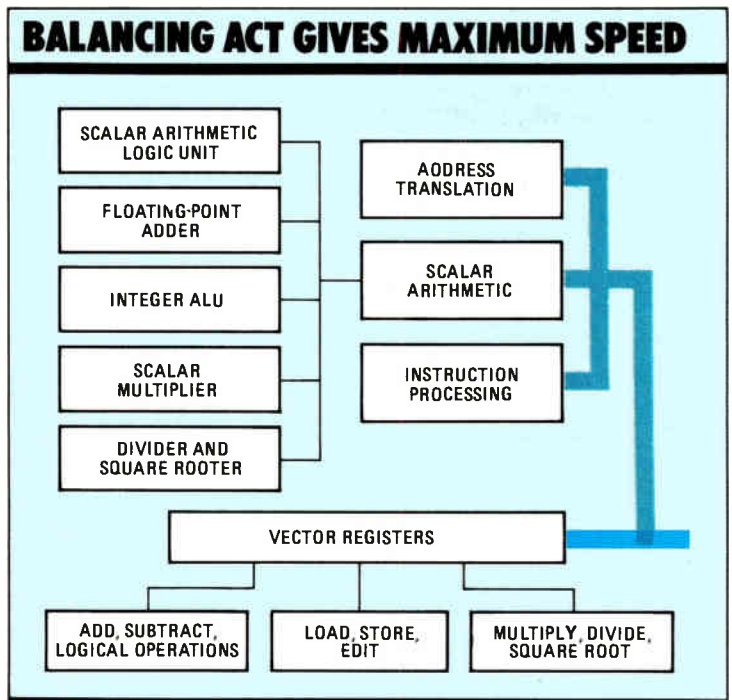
BALANCING ACT GIVES MAXIMUM SPEED

SCALAR ARITHMETIC LOGIC UNIT

FLOATING-POINT ADDER

INTEGER ALU

SCALAR MULTIPLIER

DIVIDER AND SQUARE ROOTER

AODRESS TRANSLATION

SCALAR ARITHMETIC

INSTRUCTION PROCESSING

VECTOR REGISTERS

ADD, SUBTRACT, LOGICAL OPERATIONS

LOAD, STORE, EDIT

MULTIPLY, DIVIDE, SQUARE ROOT